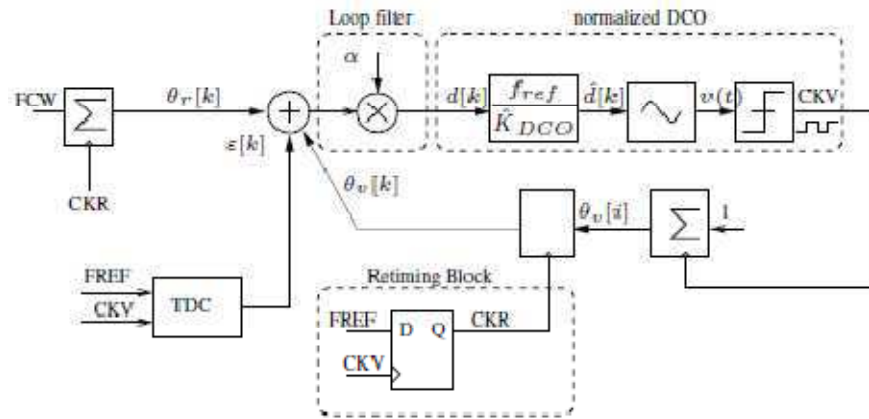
Loop filter

normalized DCO

FCW

$\sum$

CKR

$\theta_r[k]$

$\alpha$

$\varepsilon[k]$

$d[k]$

$\frac{f_{ref}}{\hat{K}_{DCO}}$

$\hat{d}[k]$

$v(t)$

CKV

$\theta_v[k]$

$\theta_v[i]$

$\sum$

1

FREF

CKV

TDC

Retiming Block

FREF

D

Q

CKR

CKV